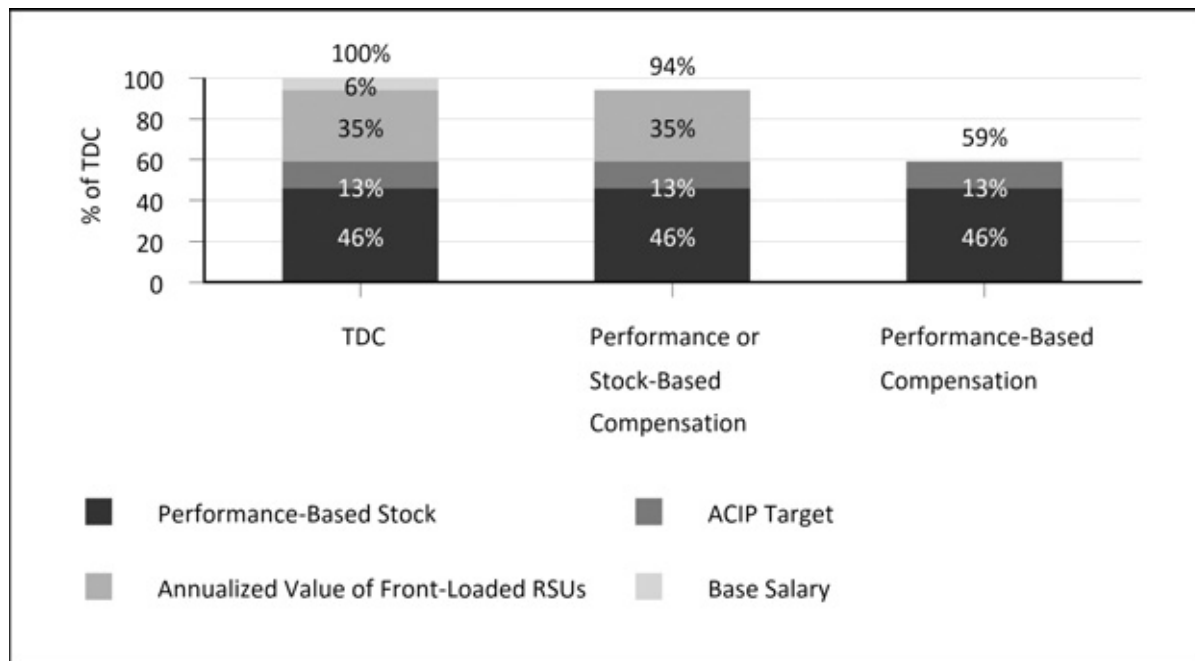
% of TDC

100
80
60
40
20
0

100%
6%
35%
13%
46%

94%
35%
13%
46%

59%
13%
46%

TDC

Performance or Stock-Based Compensation

Performance-Based Compensation

Performance-Based Stock

ACIP Target

Annualized Value of Front-Loaded RSUs

Base Salary